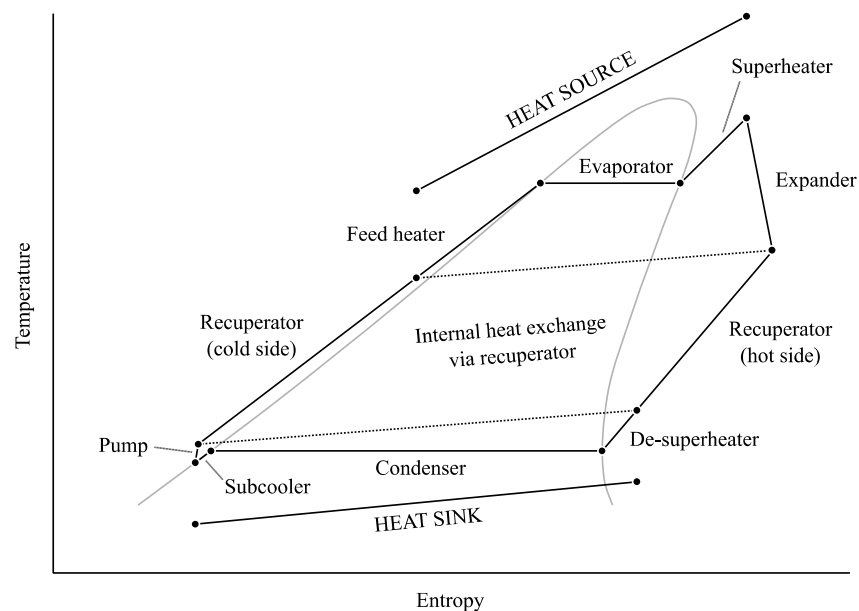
HEAT SOURCE

Superheater

Evaporator

Expander

Feed heater

Recuperator (cold side)

Internal heat exchange via recuperator

Recuperator (hot side)

Temperature

Pump

De-superheater

Condenser

Subcooler

HEAT SINK

Entropy